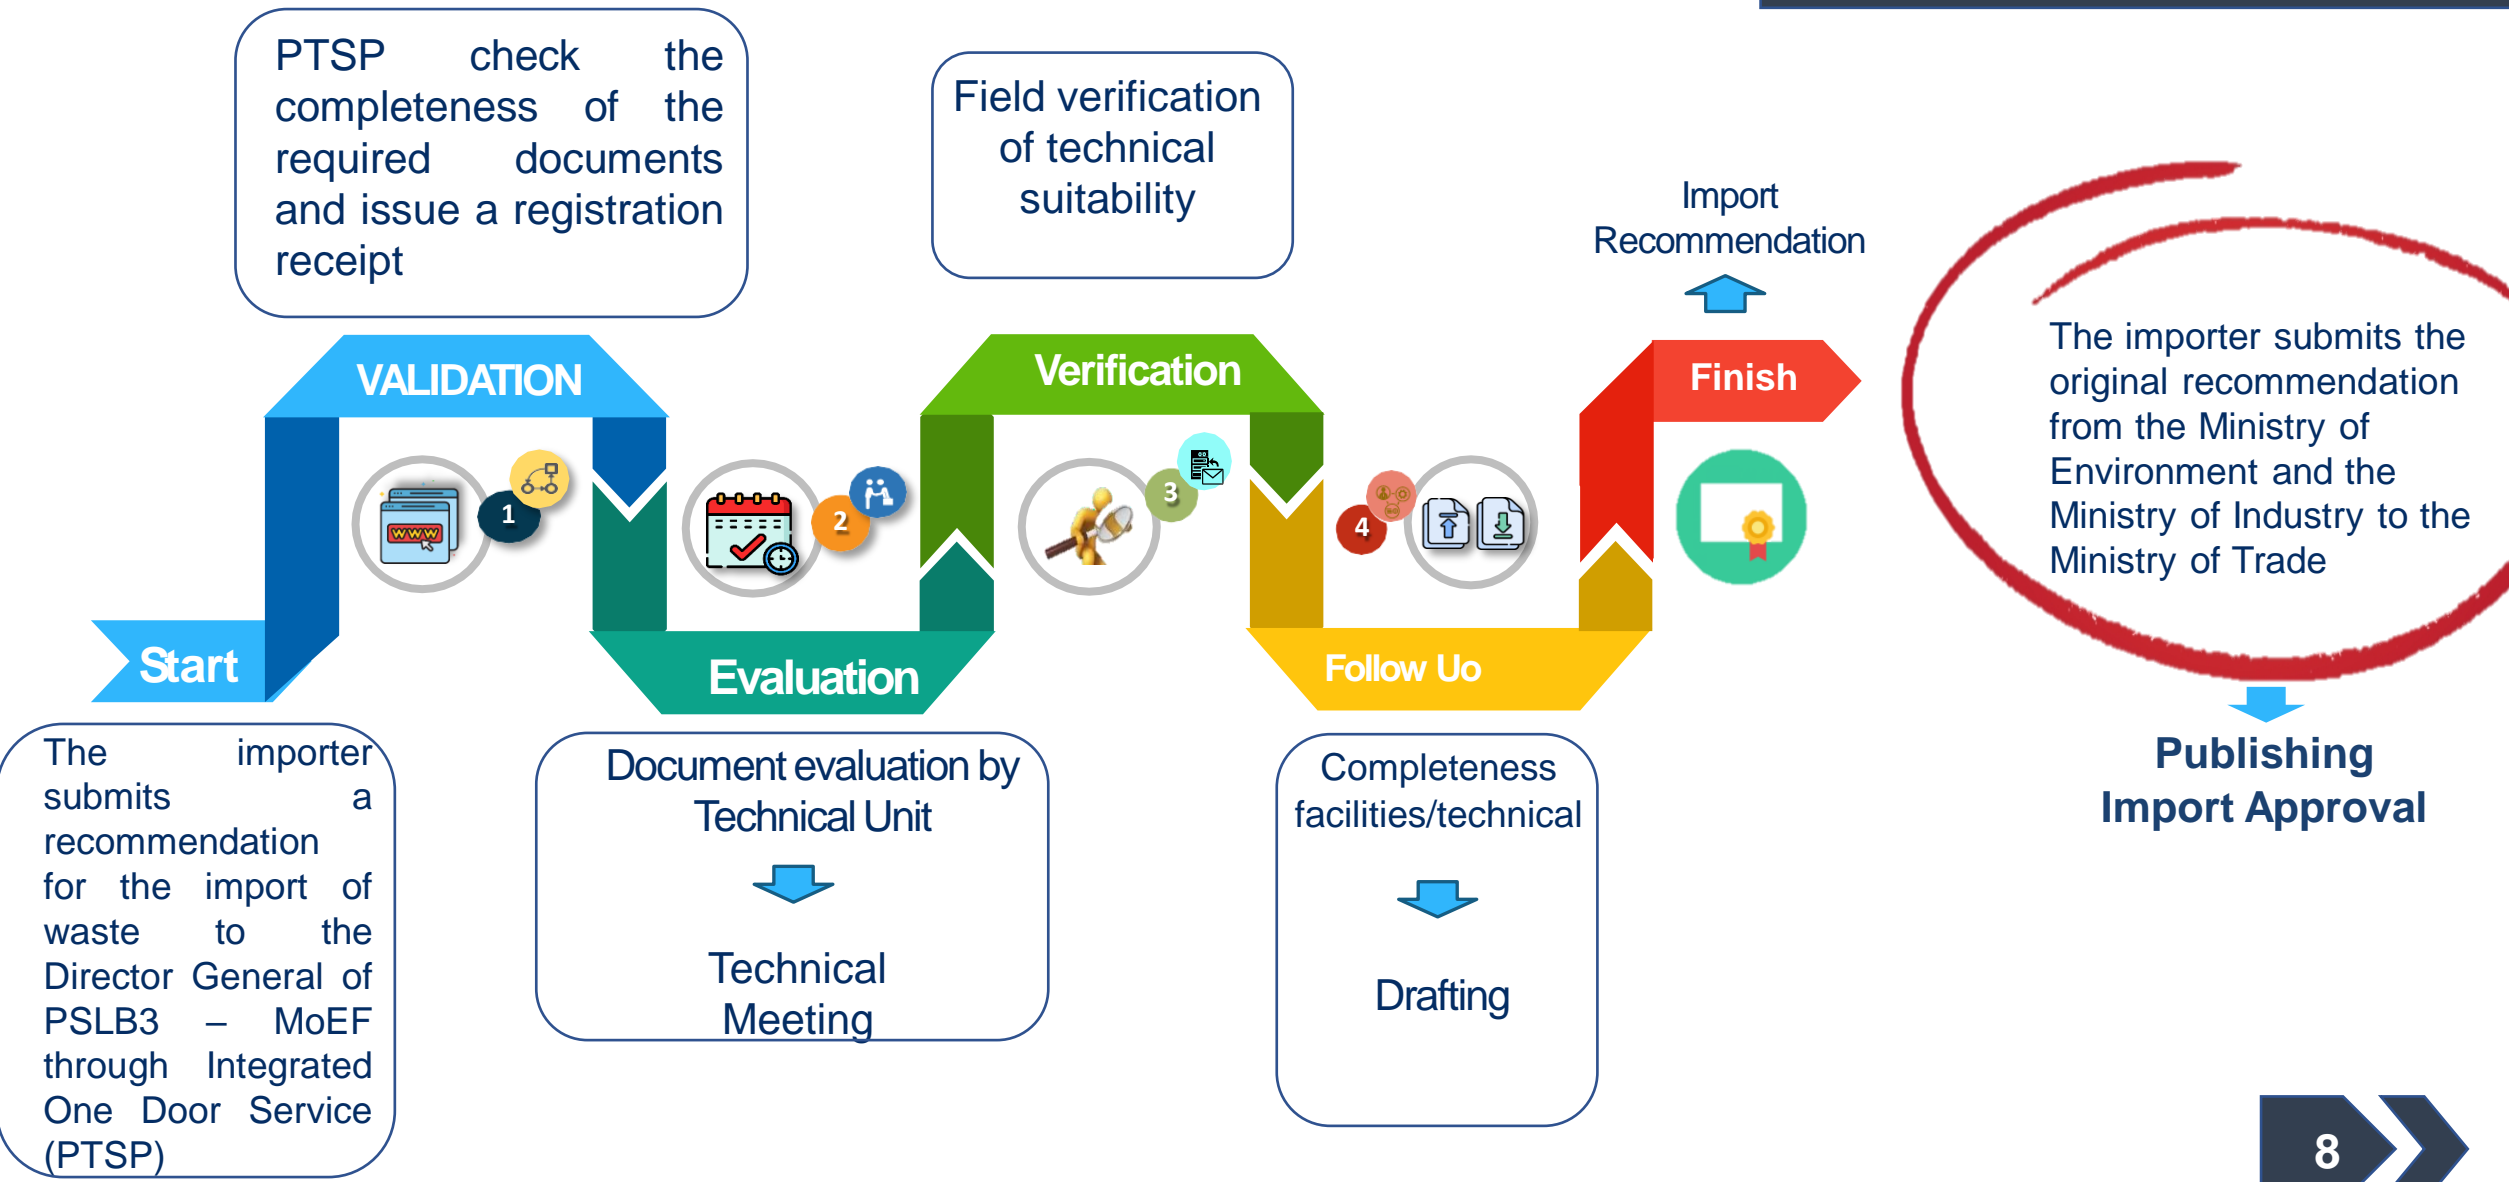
PTSP check the completeness of the required documents and issue a registration receipt

Field verification of technical suitability

Import Recommendation

VALIDATION

Verification

Finish

The importer submits the original recommendation from the Ministry of Environment and the Ministry of Industry to the Ministry of Trade

1

2

3

4

Start

Evaluation

Follow Uo

Publishing Import Approval

The importer submits a recommendation for the import of waste to the Director General of PSLB3 – MoEF through Integrated One Door Service (PTSP)

Document evaluation by Technical Unit

Technical Meeting

Completeness facilities/technical

Drafting

8